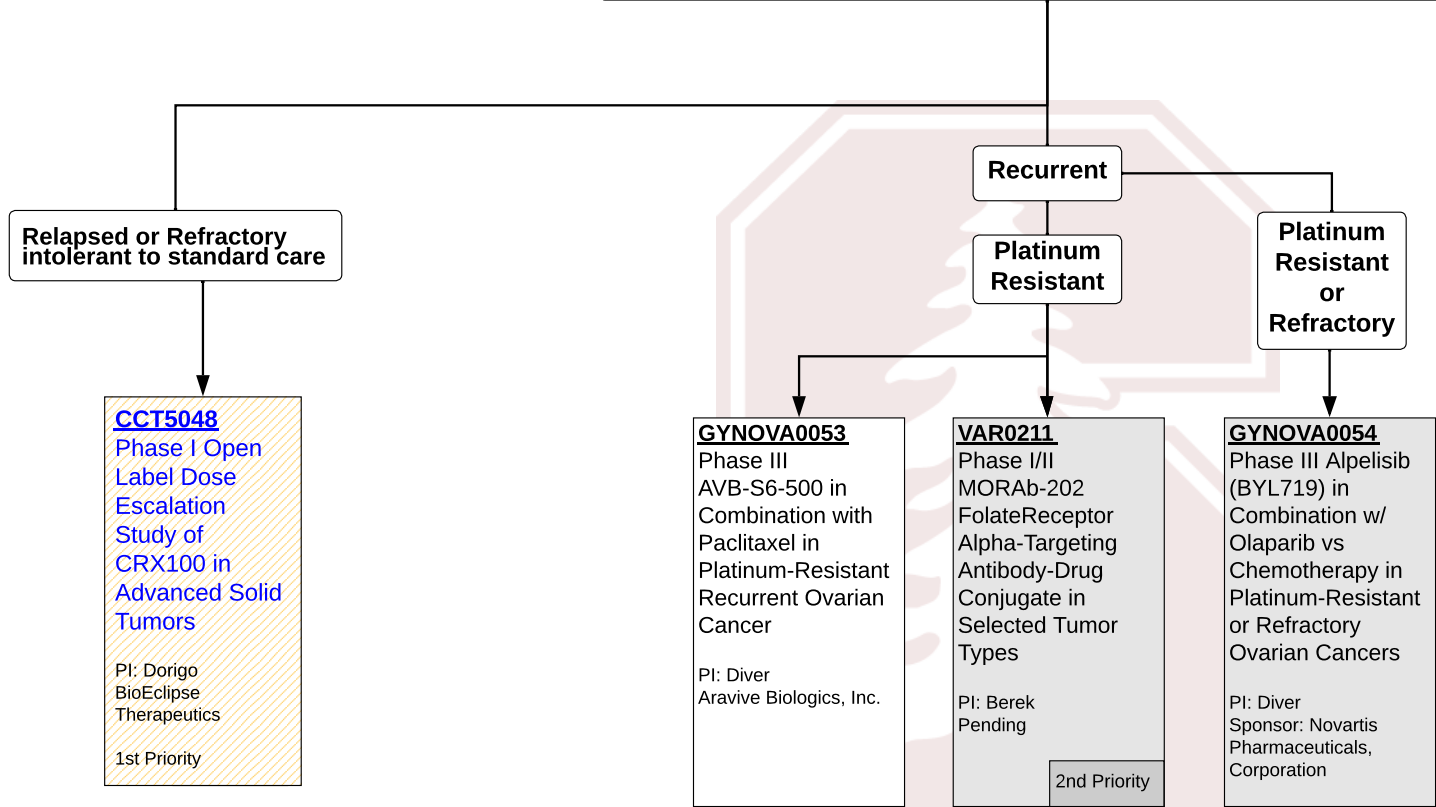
Relapsed or Refractory intolerant to standard care

Recurrent

Platinum Resistant

Platinum Resistant or Refractory

CCT5048
Phase I Open Label Dose Escalation Study of CRX100 in Advanced Solid Tumors

PI: Dorigo
BioEclipse Therapeutics

1st Priority

GYNOVA0053
Phase III AVB-S6-500 in Combination with Paclitaxel in Platinum-Resistant Recurrent Ovarian Cancer

PI: Diver
Aravive Biologics, Inc.

VAR0211
Phase I/II MORAb-202 FolateReceptor Alpha-Targeting Antibody-Drug Conjugate in Selected Tumor Types

PI: Berek
Pending

2nd Priority

GYNOVA0054
Phase III Alpelisib (BYL719) in Combination w/ Olaparib vs Chemotherapy in Platinum-Resistant or Refractory Ovarian Cancers

PI: Diver
Sponsor: Novartis Pharmaceuticals, Corporation